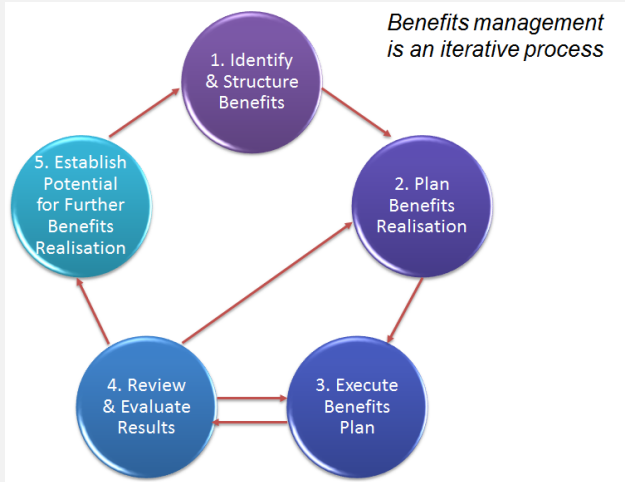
Benefits management is an iterative process

1. Identify & Structure Benefits

2. Plan Benefits Realisation

3. Execute Benefits Plan

4. Review & Evaluate Results

5. Establish Potential for Further Benefits Realisation